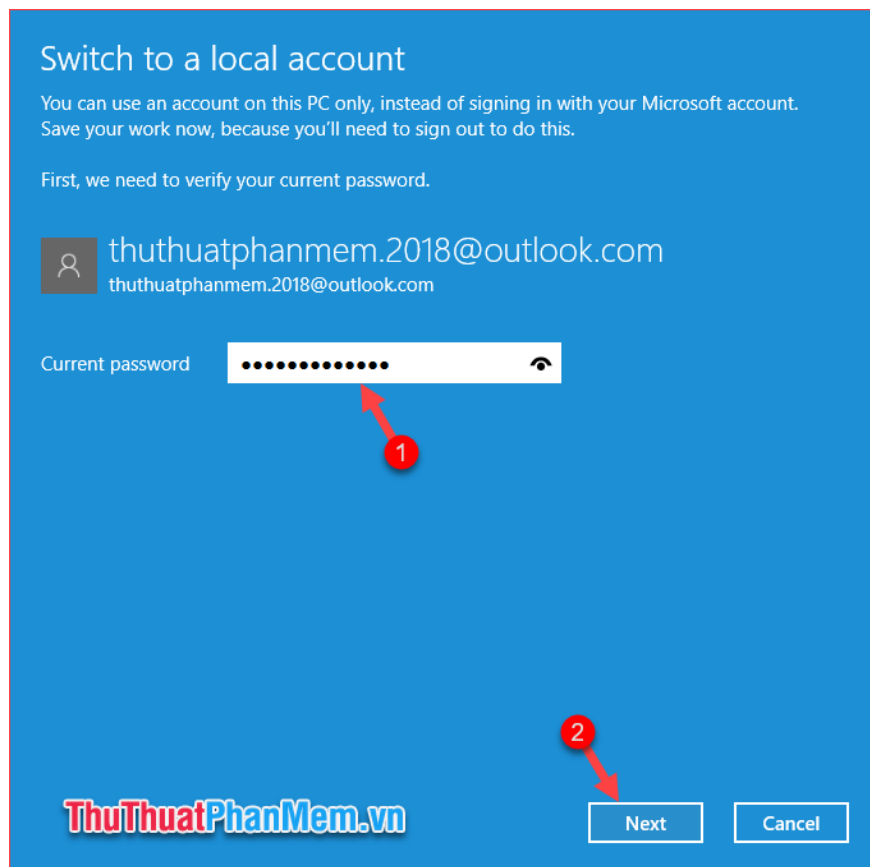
Switch to a local account

You can use an account on this PC only, instead of signing in with your Microsoft account. Save your work now, because you'll need to sign out to do this.

First, we need to verify your current password.

thuthuatphanmem.2018@outlook.com
thuthuatphanmem.2018@outlook.com

Current password ••••••••••••••

1

2

ThuThuatPhanMem.vn

Next

Cancel